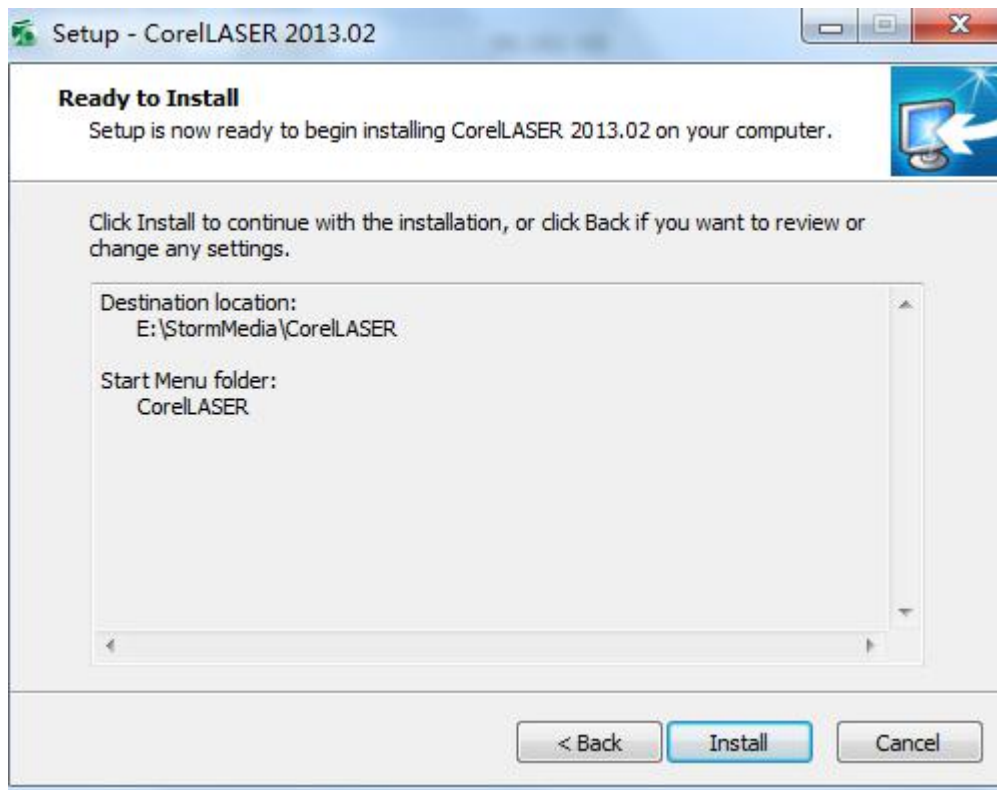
Setup - CorelLASER 2013.02

Ready to Install
Setup is now ready to begin installing CorelLASER 2013.02 on your computer.

Click Install to continue with the installation, or click Back if you want to review or change any settings.

Destination location:
E:\StormMedia\CorelLASER

Start Menu folder:
CorelLASER

< Back
Install
Cancel